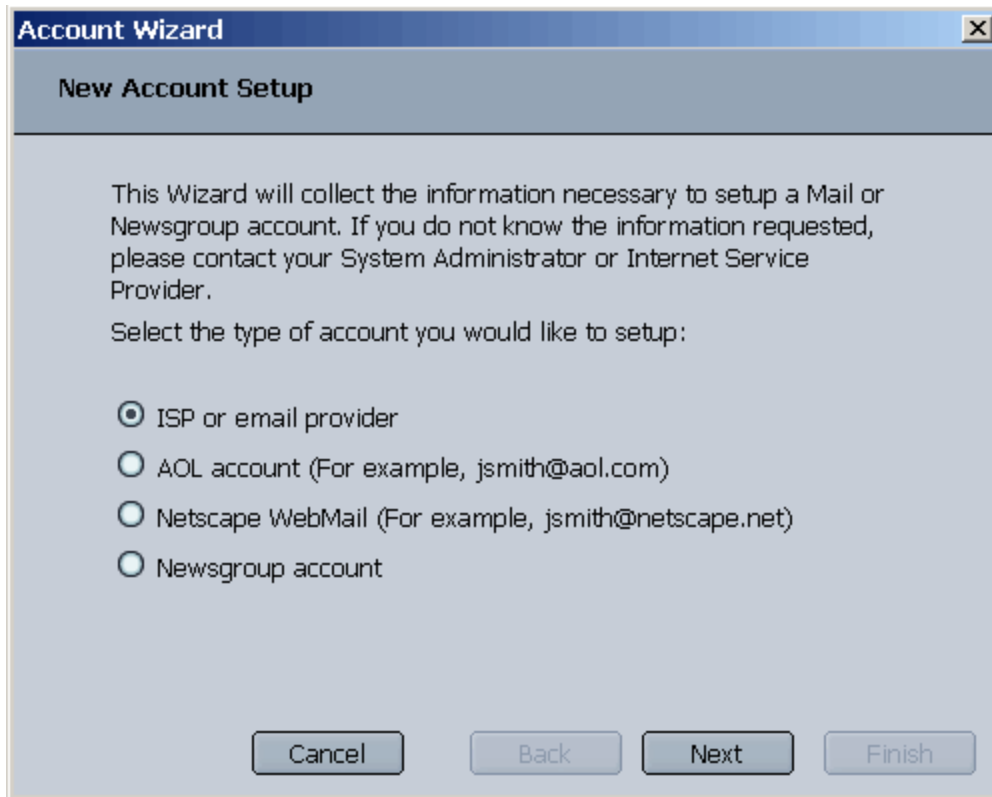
Account Wizard

New Account Setup

This Wizard will collect the information necessary to setup a Mail or Newsgroup account. If you do not know the information requested, please contact your System Administrator or Internet Service Provider.

Select the type of account you would like to setup:

ISP or email provider

AOL account (For example, jsmith@aol.com)

Netscape WebMail (For example, jsmith@netscape.net)

Newsgroup account

Cancel

Back

Next

Finish